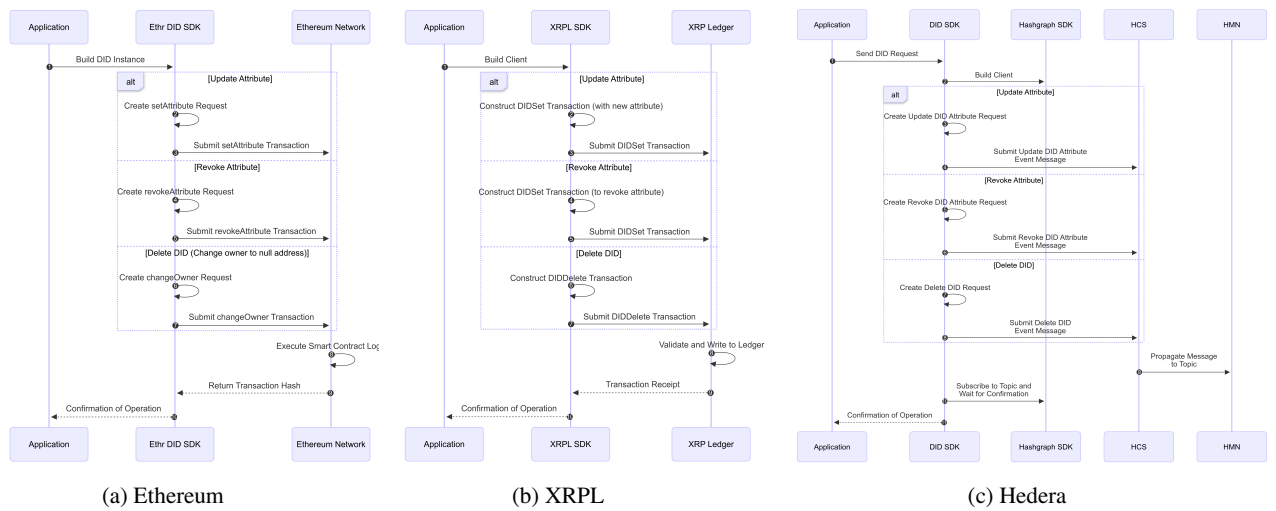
Application

Ethr DID SDK

Ethereum Network

Build DID Instance

alt

[Update Attribute]

Create setAttribute Request

Submit setAttribute Transaction

[Revoke Attribute]

Create revokeAttribute Request

Submit revokeAttribute Transaction

[Delete DID (Change owner to null address)]

Create changeOwner Request

Submit changeOwner Transaction

Execute Smart Contract Log

Return Transaction Hash

Confirmation of Operation

Application

Ethr DID SDK

Ethereum Network

(a) Ethereum

Application

XRPL SDK

XRP Ledger

Build Client

alt

[Update Attribute]

Construct DIDSet Transaction (with new attribute)

Submit DIDSet Transaction

[Revoke Attribute]

Construct DIDSet Transaction (to revoke attribute)

Submit DIDSet Transaction

[Delete DID]

Construct DIDDelete Transaction

Submit DIDDelete Transaction

Validate and Write to Ledger

Transaction Receipt

Confirmation of Operation

Application

XRPL SDK

XRP Ledger

(b) XRPL

Application

DID SDK

Hashgraph SDK

HCS

HMN

Send DID Request

Build Client

alt

[Update Attribute]

Create Update DID Attribute Request

Submit Update DID Attribute Event Message

[Revoke Attribute]

Create Revoke DID Attribute Request

Submit Revoke DID Attribute Event Message

[Delete DID]

Create Delete DID Request

Submit Delete DID Event Message

Propagate Message to Topic

Subscribe to Topic and Wait for Confirmation

Confirmation of Operation

Application

DID SDK

Hashgraph SDK

HCS

HMN

(c) Hedera